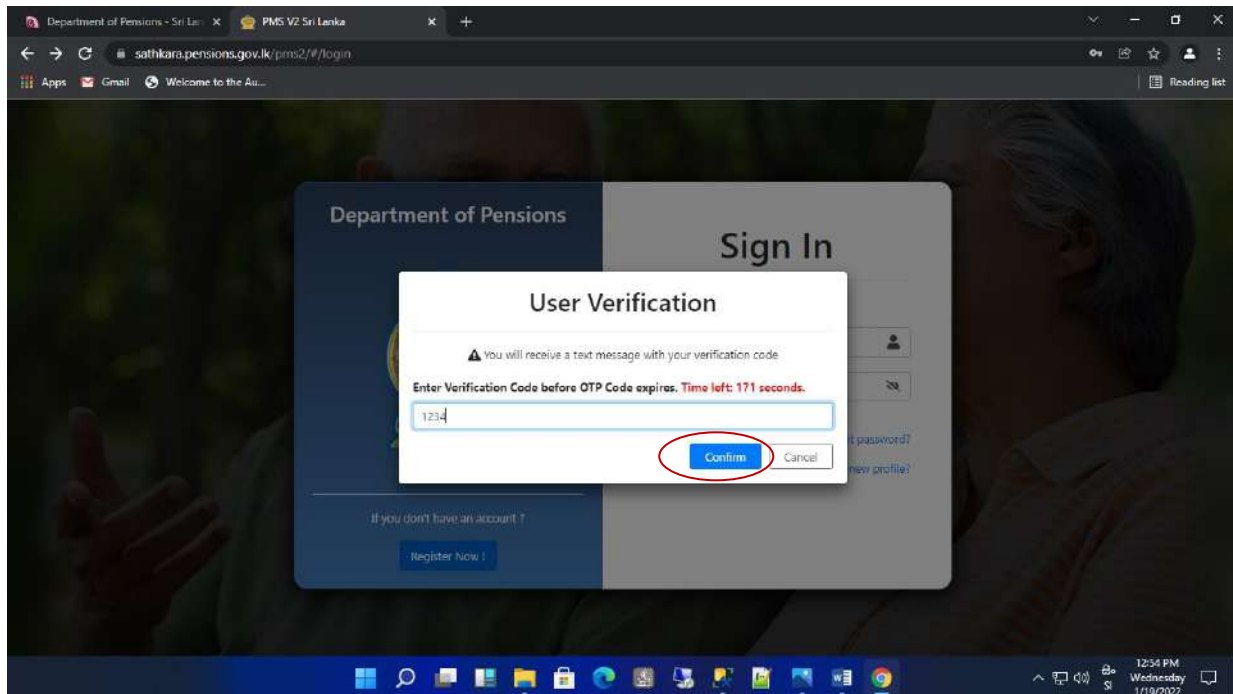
Department of Pensions - Sri Lan ×
PMS V2 Sri Lanka ×
+
sathkara.pensions.gov.lk/pms2/#/login
Apps Gmail Welcome to the Au...
Reading list

Department of Pensions

Sign In

User Verification

You will receive a text message with your verification code

Enter Verification Code before OTP Code expires. Time left: 171 seconds.

1234

Confirm Cancel

t password?
new profile?

If you don't have an account ?

Register Now !

12:54 PM
Wednesday
1/19/2022
SI